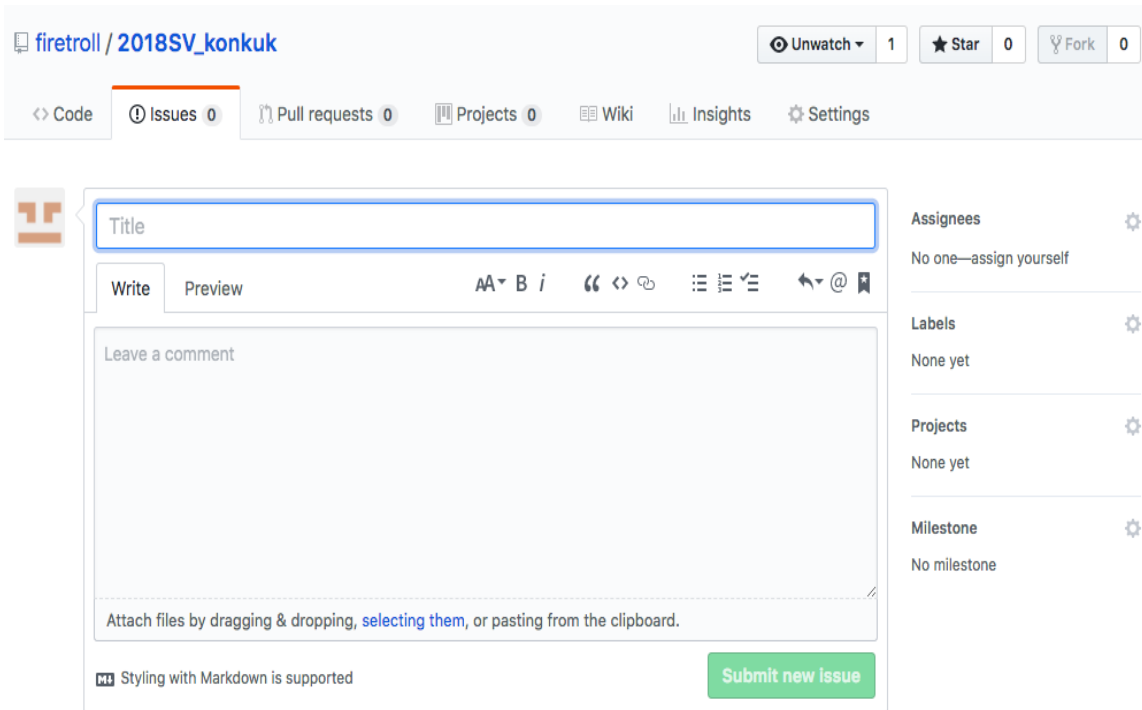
firetroll / 2018SV_konkuk

Unwatch 1 Star 0 Fork 0

Code Issues 0 Pull requests 0 Projects 0 Wiki Insights Settings

Title

Write Preview

AA B i

Leave a comment

Attach files by dragging & dropping, selecting them, or pasting from the clipboard.

Styling with Markdown is supported

Submit new issue

Assignees

No one—assign yourself

Labels

None yet

Projects

None yet

Milestone

No milestone